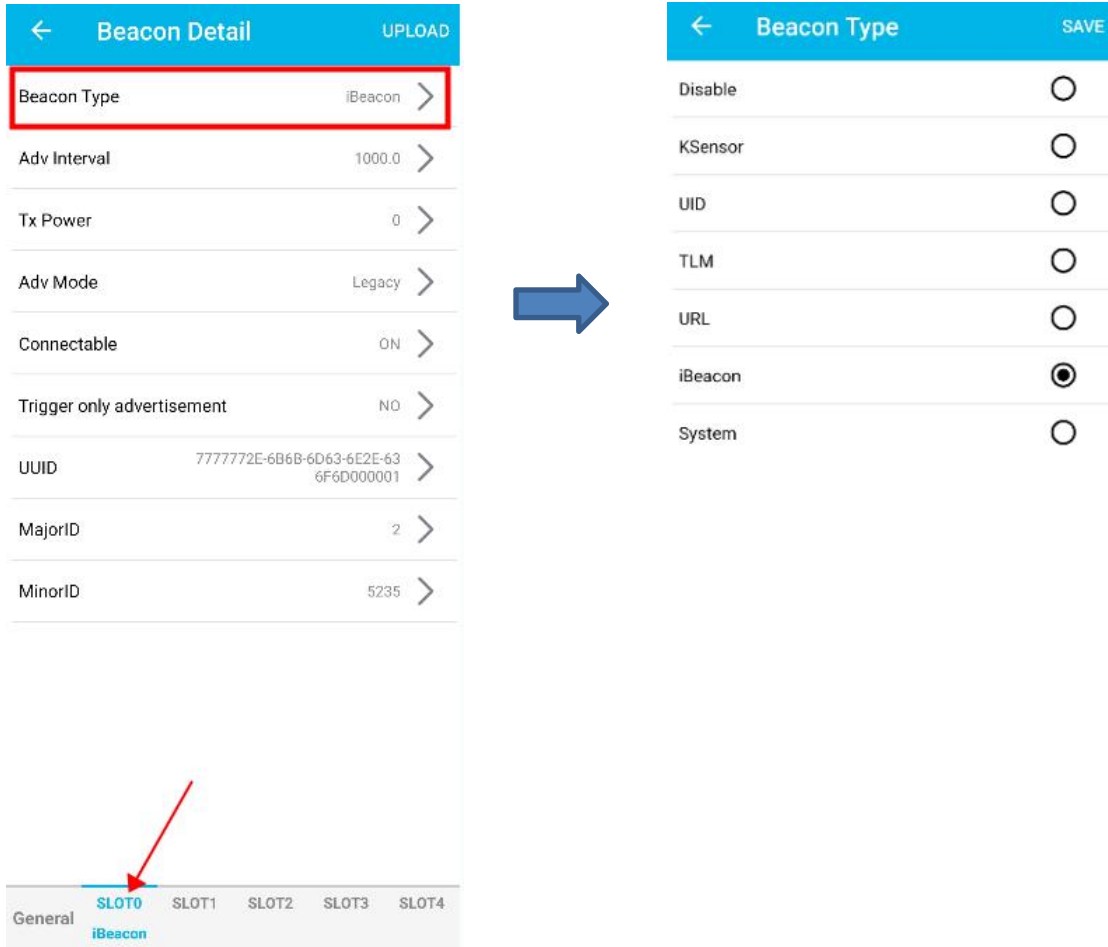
← Beacon Detail UPLOAD

Beacon Type iBeacon >

Adv Interval 1000.0 >

Tx Power 0 >

Adv Mode Legacy >

Connectable ON >

Trigger only advertisement NO >

UUID 7777772E-6B6B-6D63-6E2E-636F6D000001 >

MajorID 2 >

MinorID 5235 >

General SLOT0 iBeacon SLOT1 SLOT2 SLOT3 SLOT4

← Beacon Type SAVE

Disable

KSensor

UID

TLM

URL

iBeacon

System